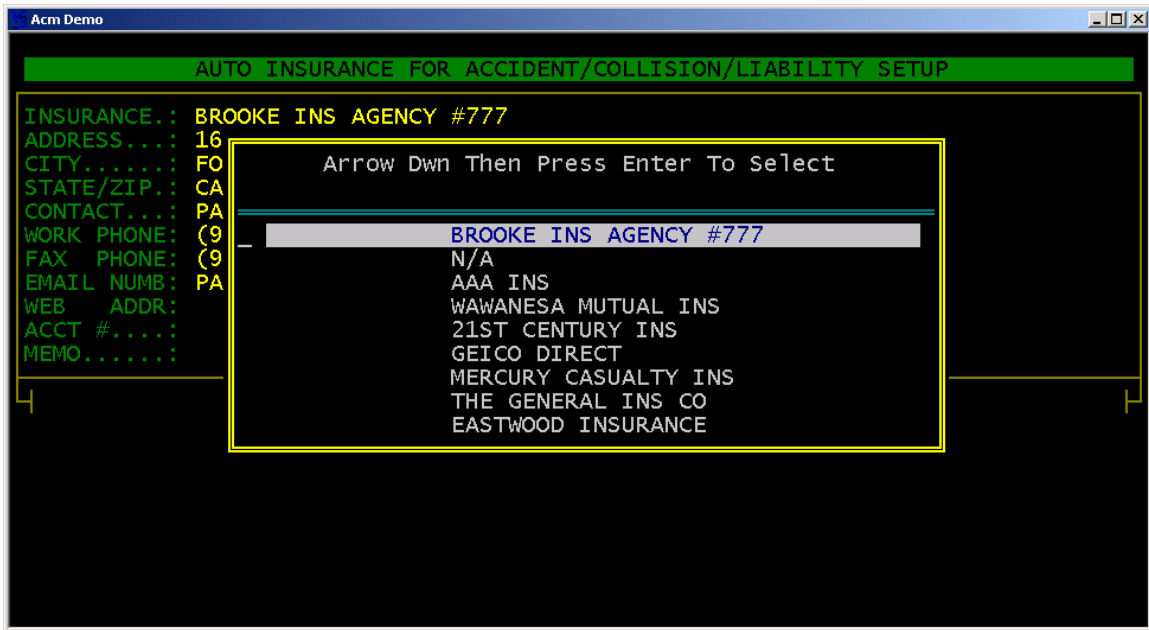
Acm Demo

AUTO INSURANCE FOR ACCIDENT/COLLISION/LIABILITY SETUP

INSURANCE.: BROOKE INS AGENCY #777
ADDRESS...: 16
CITY......: FO
STATE/ZIP.: CA
CONTACT...: PA
WORK PHONE: (9
FAX PHONE: (9
EMAIL NUMB: PA
WEB ADDR:
ACCT #....:
MEMO......:

Arrow Dwn Then Press Enter To Select

BROOKE INS AGENCY #777
N/A
AAA INS
WAWANESA MUTUAL INS
21ST CENTURY INS
GEICO DIRECT
MERCURY CASUALTY INS
THE GENERAL INS CO
EASTWOOD INSURANCE